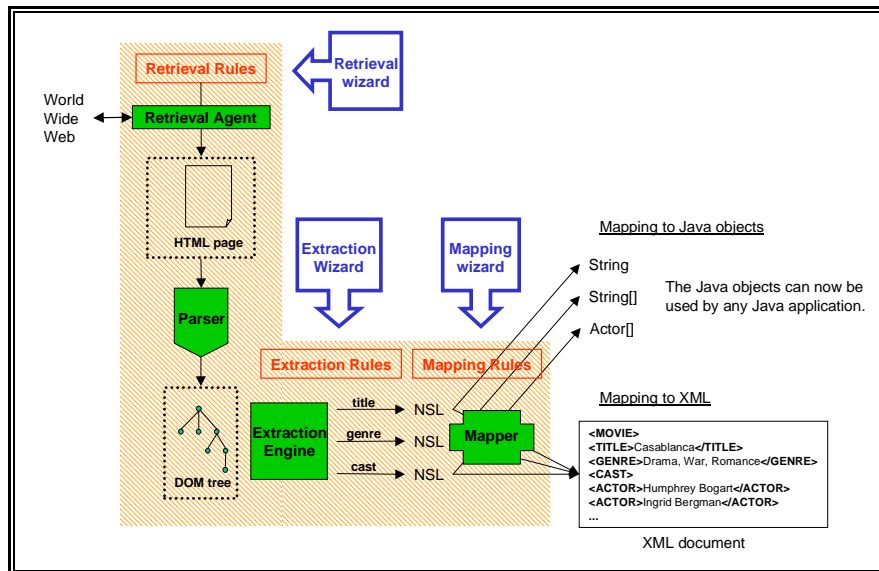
Retrieval Rules

Retrieval wizard

World Wide Web

Retrieval Agent

HTML page

Parser

DOM tree

Extraction Wizard

Mapping wizard

Extraction Rules

Mapping Rules

Extraction Engine

title

genre

cast

NSL

NSL

NSL

Mapper

Mapping to Java objects

String

String[]

Actor[]

The Java objects can now be used by any Java application.

Mapping to XML

<MOVIE>
<TITLE>Casablanca</TITLE>
<GENRE>Drama, War, Romance</GENRE>
<CAST>
<ACTOR>Humphrey Bogart</ACTOR>
<ACTOR>Ingrid Bergman</ACTOR>
...

XML document